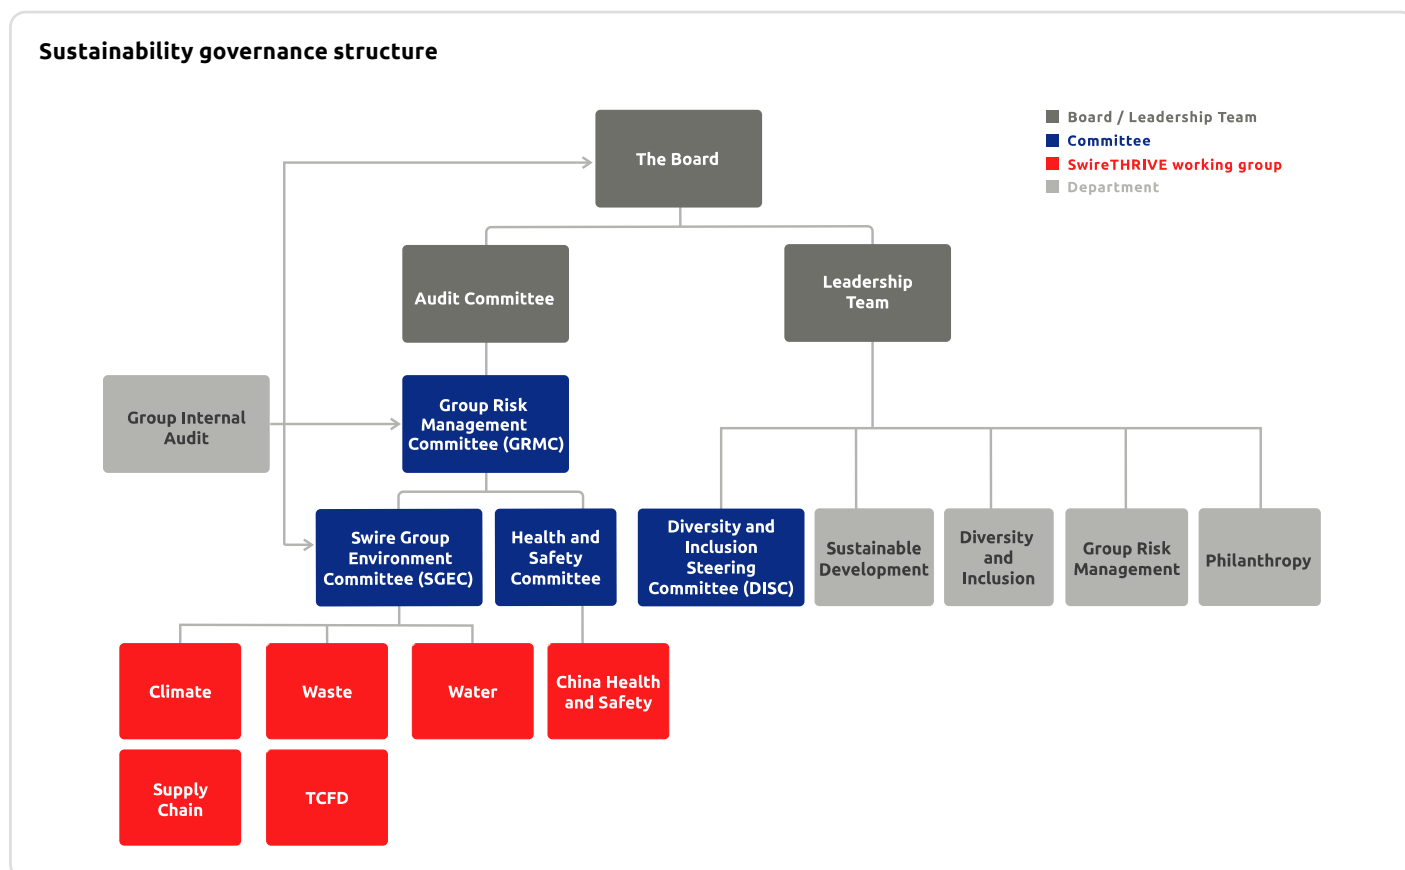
Sustainability governance structure

Board / Leadership Team
Committee
SwireTHRIVE working group
Department

The Board

Audit Committee

Leadership Team

Group Internal Audit

Group Risk Management Committee (GRMC)

Swire Group Environment Committee (SGEC)

Health and Safety Committee

Diversity and Inclusion Steering Committee (DISC)

Sustainable Development

Diversity and Inclusion

Group Risk Management

Philanthropy

Climate

Waste

Water

China Health and Safety

Supply Chain

TCFD